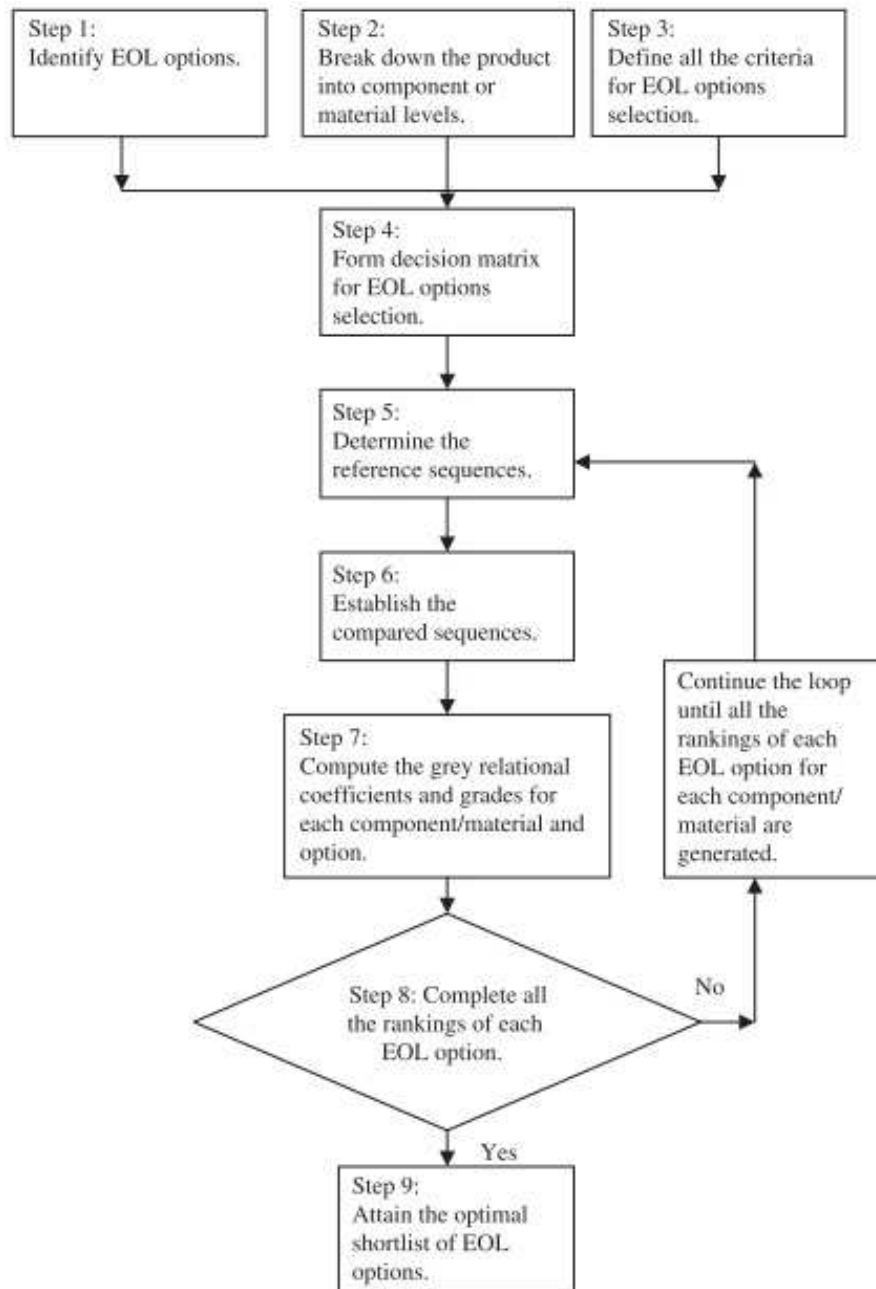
Step 1:
Identify EOL options.

Step 2:
Break down the product into component or material levels.

Step 3:
Define all the criteria for EOL options selection.

Step 4:
Form decision matrix for EOL options selection.

Step 5:
Determine the reference sequences.

Step 6:
Establish the compared sequences.

Step 7:
Compute the grey relational coefficients and grades for each component/material and option.

Continue the loop until all the rankings of each EOL option for each component/ material are generated.

Step 8: Complete all the rankings of each EOL option.

No

Yes

Step 9:
Attain the optimal shortlist of EOL options.